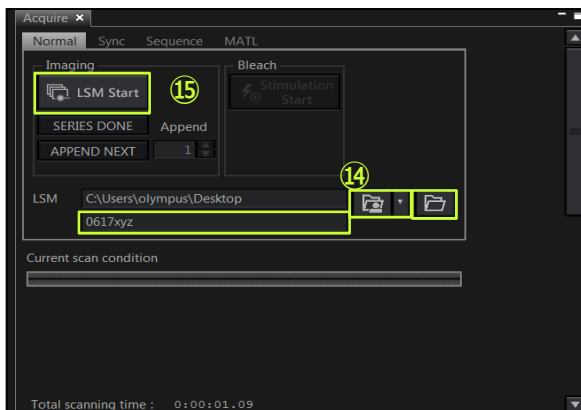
Acquire ×

Normal Sync Sequence MATL

Imaging

LSM Start

⑮

SERIES DONE Append

APPEND NEXT 1

Bleach

Stimulation Start

⑭

LSM C:\Users\olympus\Desktop

0617xyz

Current scan condition

Total scanning time : 0:00:01.09